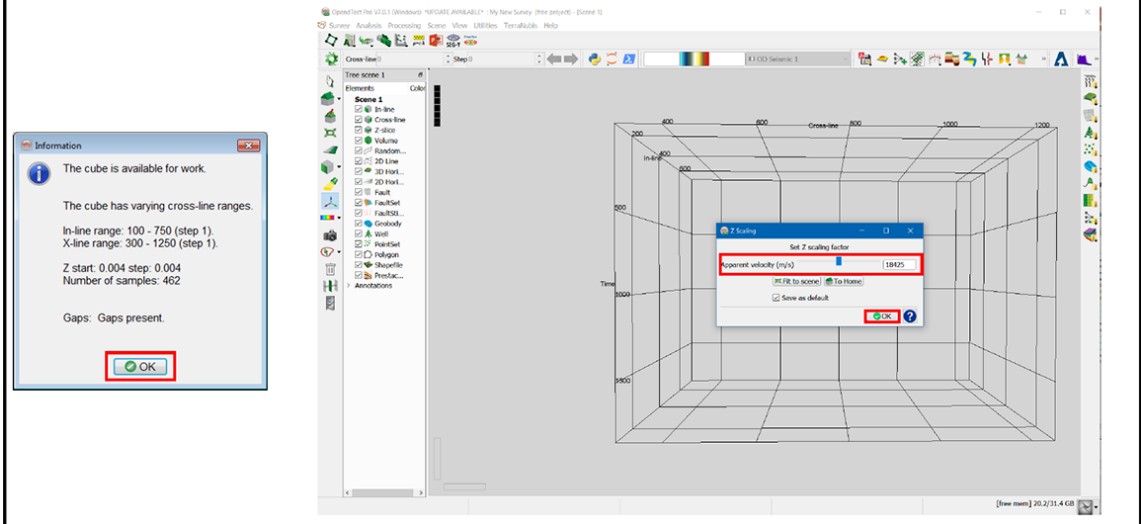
Information

The cube is available for work.

The cube has varying cross-line ranges.

In-line range: 100 - 750 (step 1).
X-line range: 300 - 1250 (step 1).

Z start: 0.004 step: 0.004
Number of samples: 462

Gaps: Gaps present.

OK

OpendTect Pro V7.0.1 (Windows) *UPDATE AVAILABLE* : My New Survey (free project) : [Scene 1]

Survey Analysis Processing Scene View Utilities TerraNubis Help

Cross-line 0 Step 0

OD Seismic 1

Tree scene 1
Elements Color
Scene 1
In-line
Cross-line
Z-slice
Volume
Random...
2D Line
3D Hori...
2D Hori...
Fault
FaultSet
FaultSti...
Geobody
Well
PointSet
Polygon
Shapefile
Prestac...
Annotations

400 600 800 1000 1200
Cross-line
200
400
In-line
600
500
Time
1000
1500

Z Scaling
Set Z scaling factor
Apparent velocity (m/s) 18425
Fit to scene To Home
Save as default
OK

[free mem] 20.2/31.4 GB